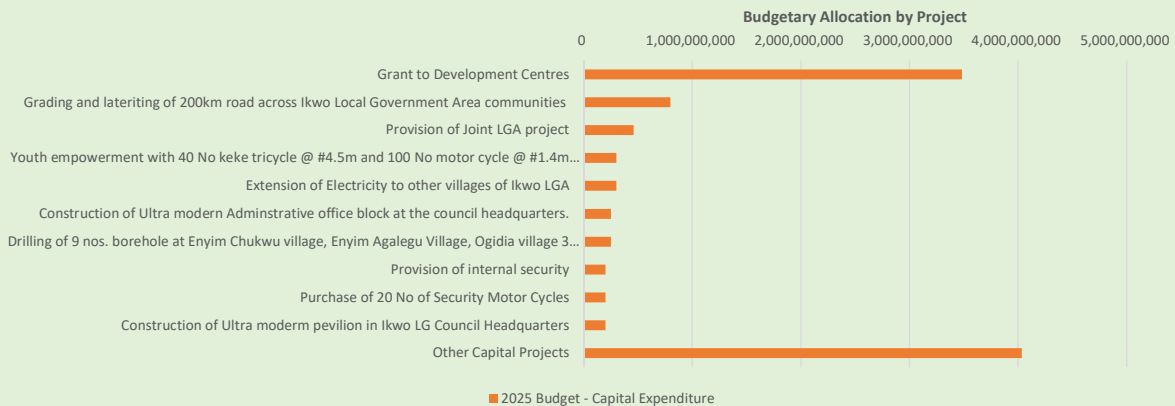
Budgetary Allocation by Project

0
1,000,000,000
2,000,000,000
3,000,000,000
4,000,000,000
5,000,000,000

Grant to Development Centres
Grading and lateriting of 200km road across Ikwo Local Government Area communities
Provision of Joint LGA project
Youth empowerment with 40 No keke tricycle @ #4.5m and 100 No motor cycle @ #1.4m...
Extension of Electricity to other villages of Ikwo LGA
Construction of Ultra modern Adminstrative office block at the council headquarters.
Drilling of 9 nos. borehole at Enyim Chukwu village, Enyim Agalegu Village, Ogidia village 3...
Provision of internal security
Purchase of 20 No of Security Motor Cycles
Construction of Ultra moderm pevilion in Ikwo LG Council Headquarters
Other Capital Projects

2025 Budget - Capital Expenditure